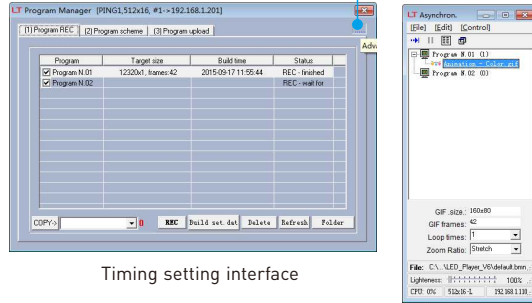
LT Program Manager [PING1,512x16, #1->192.168.1.201]

Adv

[1] Program REC | [2] Program scheme | [3] Program upload

| Program | Target size | Build time | Status |
|---|---|---|---|
| Program N.01 | 12320x1, frames:42 | 2015-09-17 11:55:44 | REC - finished |
| Program N.02 | | | REC - wait for |

COPY-> 0 REC Build set.dat Delete Refresh Folder

Timing setting interface

LT Asynchron.

[File] [Edit] [Control]

Program N.01 (1)
Animation - color.gif
Program N.02 (0)

GIF size: 160x80
GIF frames: 42
Loop times: 1
Zoom Ratio: Stretch

File: C:\...\LED_Player_V6\default.bmn
Lightness: 100%
CPU: 0% 512x16-1 192.168.1.130